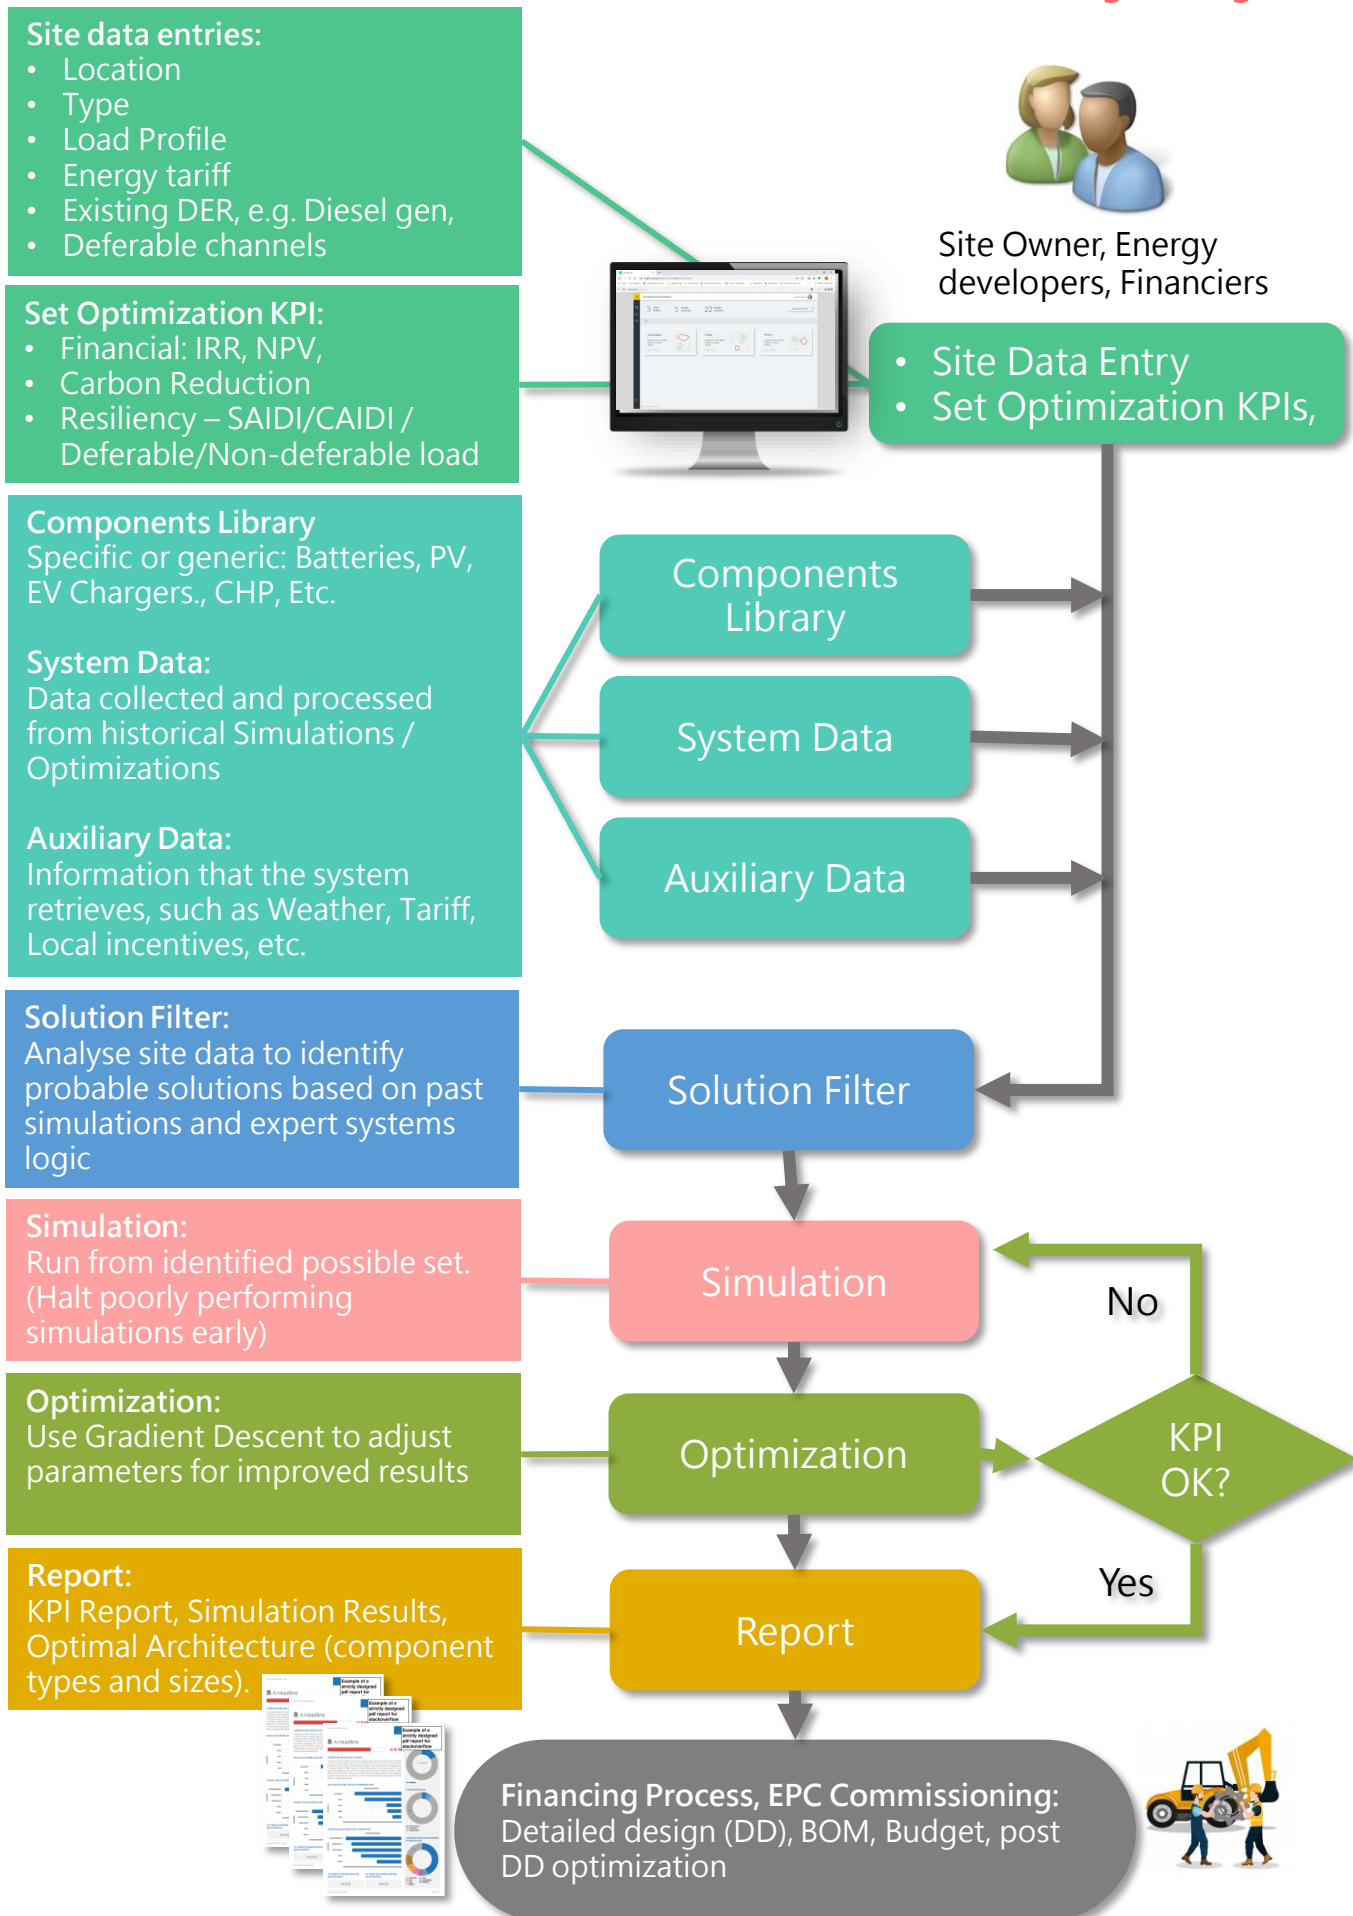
Site data entries:
- Location
- Type
- Load Profile
- Energy tariff
- Existing DER, e.g. Diesel gen,
- Deferable channels

Set Optimization KPI:
- Financial: IRR, NPV,
- Carbon Reduction
- Resiliency – SAIDI/CAIDI / Deferable/Non-deferable load

Components Library
Specific or generic: Batteries, PV, EV Chargers., CHP, Etc.

System Data:
Data collected and processed from historical Simulations / Optimizations

Auxiliary Data:
Information that the system retrieves, such as Weather, Tariff, Local incentives, etc.

Solution Filter:
Analyse site data to identify probable solutions based on past simulations and expert systems logic

Simulation:
Run from identified possible set. (Halt poorly performing simulations early)

Optimization:
Use Gradient Descent to adjust parameters for improved results

Report:
KPI Report, Simulation Results, Optimal Architecture (component types and sizes).

Site Owner, Energy developers, Financiers

- Site Data Entry
- Set Optimization KPIs,

Components Library

System Data

Auxiliary Data

Solution Filter

Simulation

No

Optimization

KPI OK?

Yes

Report

Financing Process, EPC Commissioning:
Detailed design (DD), BOM, Budget, post DD optimization